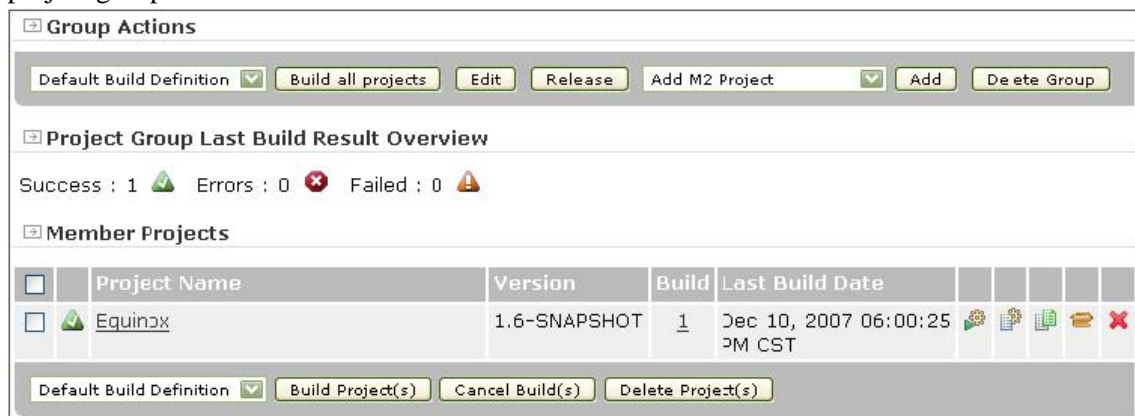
Group Actions

Default Build Definition | Build all projects | Edit | Release | Add M2 Project | Add | De ete Group

Project Group Last Build Result Overview

Success : 1 Errors : 0 Failed : 0

Member Projects

| | | Project Name | Version | Build | Last Build Date | | | | | |
|---|---|---|---|---|---|---|---|---|---|---|
| | | Equinox | 1.6-SNAPSHOT | 1 | Dec 10, 2007 06:00:25 PM CST | | | | | |

Default Build Definition | Build Project(s) | Cancel Build(s) | Delete Project(s)